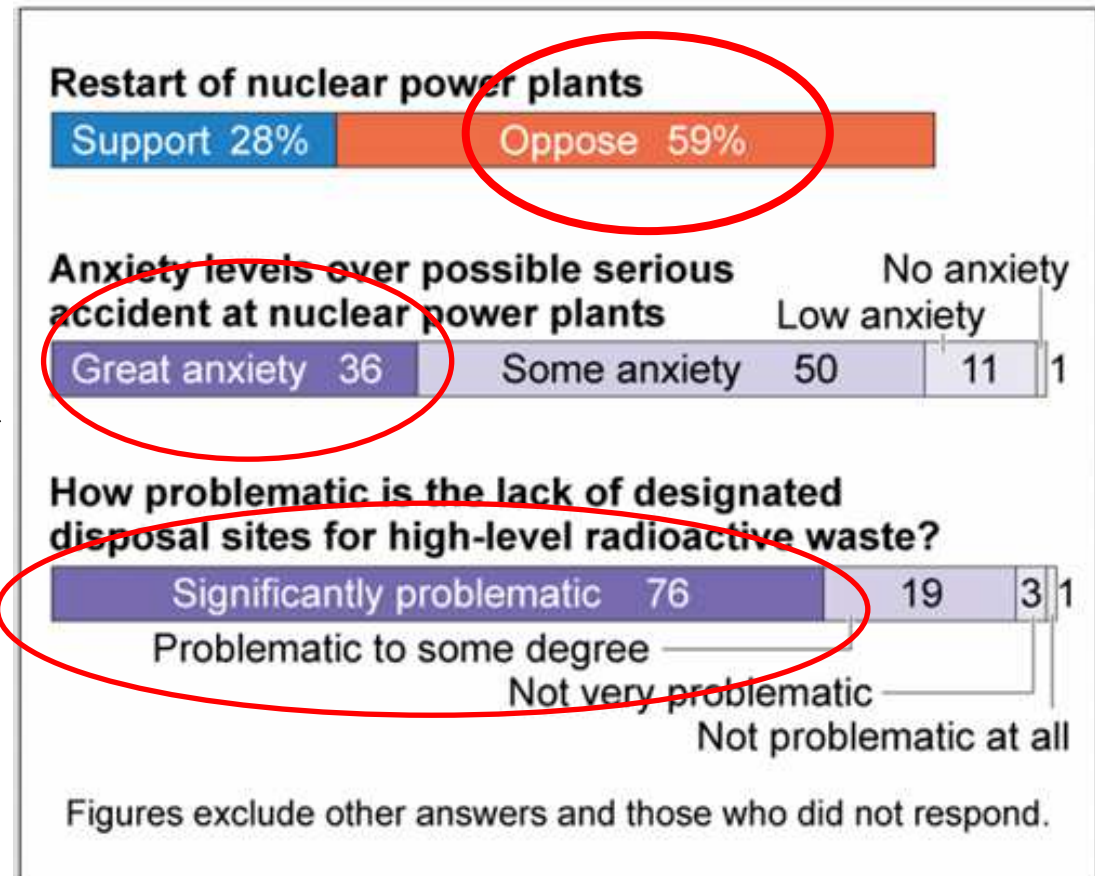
Restart of nuclear power plants

Support 28%

Oppose 59%

Anxiety levels over possible serious accident at nuclear power plants

No anxiety

Low anxiety

Great anxiety 36

Some anxiety 50

11

1

How problematic is the lack of designated disposal sites for high-level radioactive waste?

Significantly problematic 76

19

3

1

Problematic to some degree

Not very problematic

Not problematic at all

Figures exclude other answers and those who did not respond.